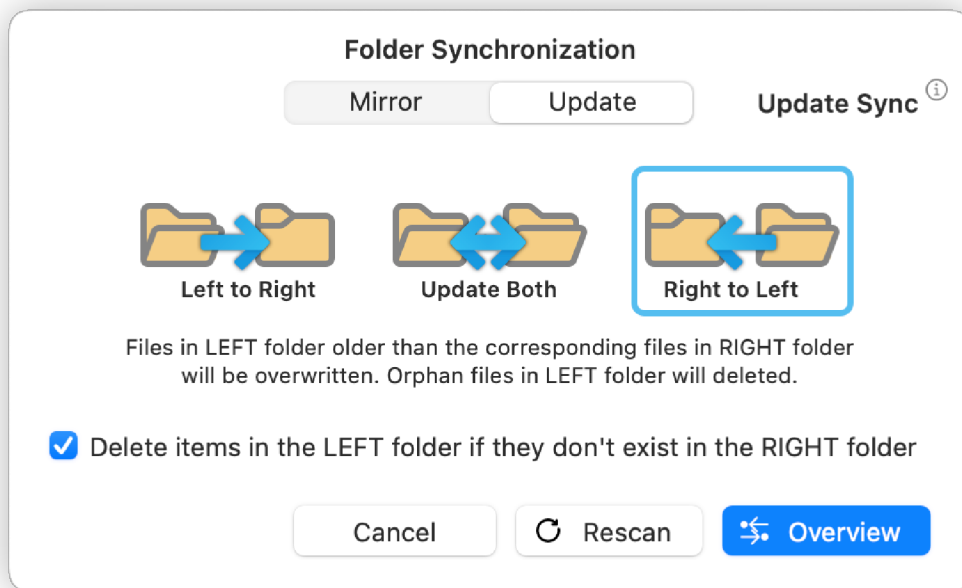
Folder Synchronization

Mirror
Update

Update Sync

Left to Right
Update Both
Right to Left

Files in LEFT folder older than the corresponding files in RIGHT folder will be overwritten. Orphan files in LEFT folder will deleted.

Delete items in the LEFT folder if they don't exist in the RIGHT folder

Cancel
Rescan
Overview